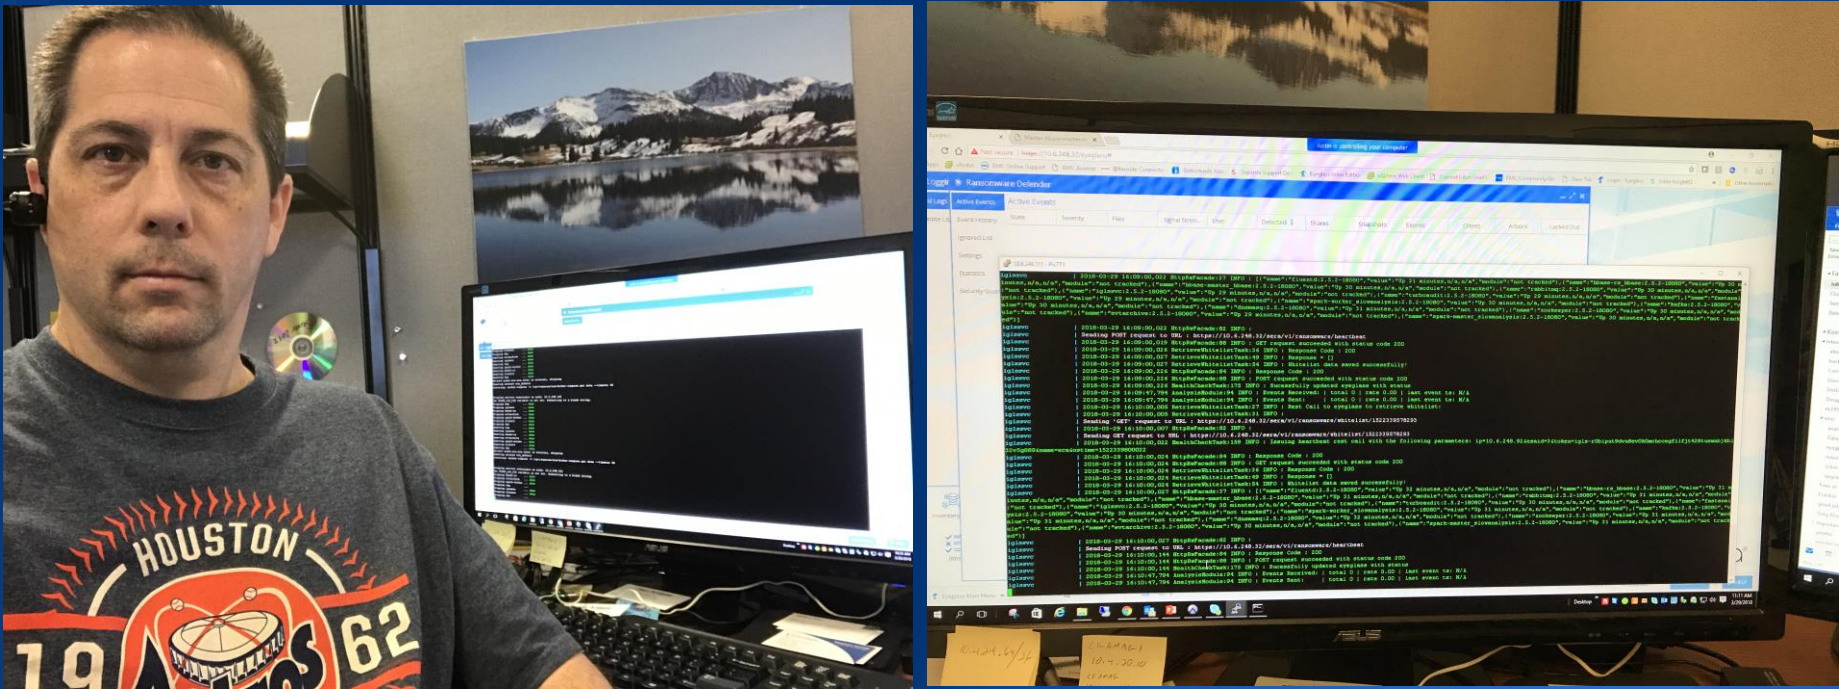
HOUSTON
19 62

Ransomware Defender
Active Events
Ignored List
Settings
Statistics
Security Guard

2018-03-29 16:09:00,022 HttpReFacade:82 INFO :
Sending POST request to URL : https://10.4.248.32/ecs/v1/ransomware/heartbeat
Sending 'GET' request to URL : https://10.4.248.32/ecs/v1/ransomware/whitelist/

ASUS
Desktop
11:11 AM
3/29/2018